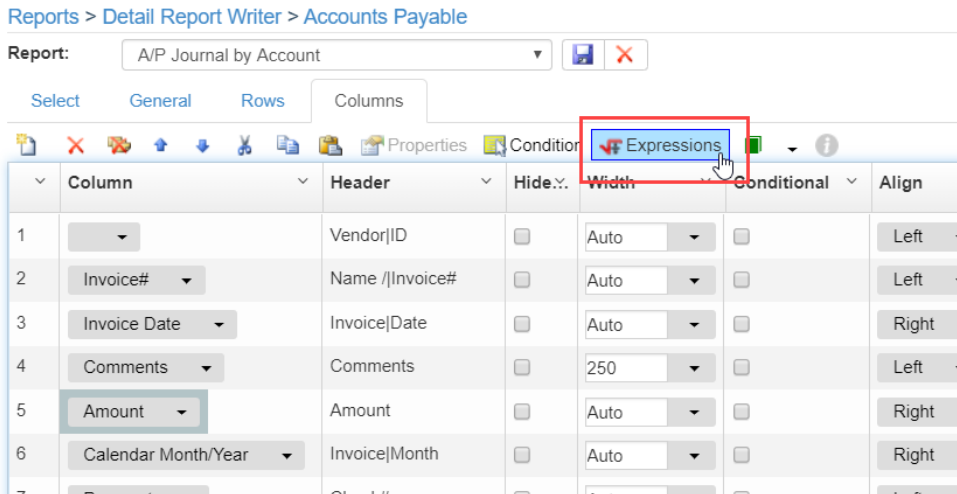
Reports > Detail Report Writer > Accounts Payable

Report: A/P Journal by Account

Select General Rows Columns

Properties Condition Expressions

| | Column | Header | Hide | Width | Conditional | Align |
|---|---|---|---|---|---|---|
| 1 | | Vendor\|ID | | Auto | | Left |
| 2 | Invoice# | Name /\|Invoice# | | Auto | | Left |
| 3 | Invoice Date | Invoice\|Date | | Auto | | Right |
| 4 | Comments | Comments | | 250 | | Left |
| 5 | Amount | Amount | | Auto | | Right |
| 6 | Calendar Month/Year | Invoice\|Month | | Auto | | Right |
| 7 | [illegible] | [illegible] | | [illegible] | | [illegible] |